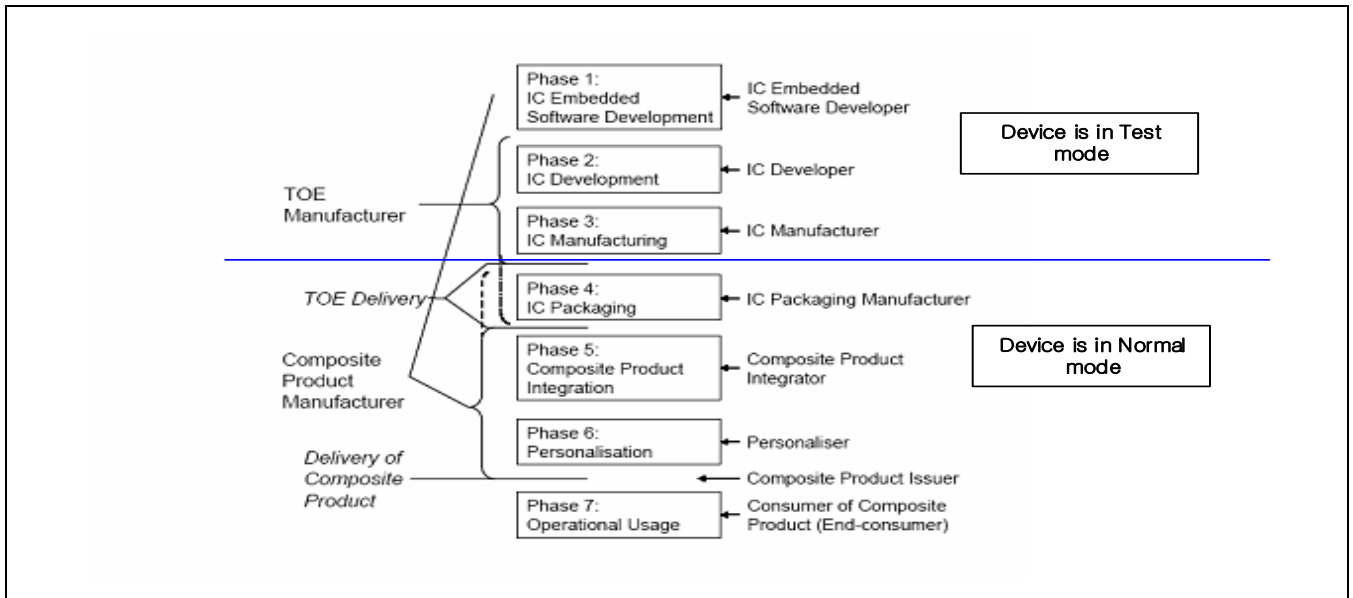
Phase 1:
IC Embedded
Software Development

IC Embedded
Software Developer

Device is in Test mode

Phase 2:
IC Development

IC Developer

TOE
Manufacturer

Phase 3:
IC Manufacturing

IC Manufacturer

TOE Delivery

Phase 4:
IC Packaging

IC Packaging Manufacturer

Composite
Product
Manufacturer

Phase 5:
Composite Product
Integration

Composite Product
Integrator

Device is in Normal mode

Phase 6:
Personalisation

Personaliser

Delivery of
Composite
Product

Composite Product Issuer

Phase 7:
Operational Usage

Consumer of Composite
Product (End-consumer)